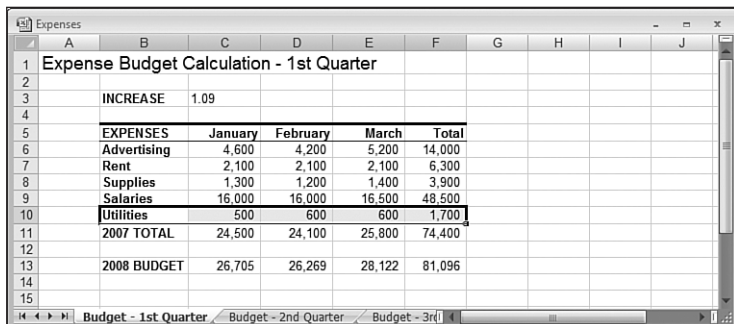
Expenses

| | A | B | C | D | E | F | G | H | I | J |
|---|---|---|---|---|---|---|---|---|---|---|
| 1 | Expense Budget Calculation - 1st Quarter | | | | | | | | | |
| 2 | | | | | | | | | | |
| 3 | | INCREASE | 1.09 | | | | | | | |
| 4 | | | | | | | | | | |
| 5 | | EXPENSES | January | February | March | Total | | | | |
| 6 | | Advertising | 4,600 | 4,200 | 5,200 | 14,000 | | | | |
| 7 | | Rent | 2,100 | 2,100 | 2,100 | 6,300 | | | | |
| 8 | | Supplies | 1,300 | 1,200 | 1,400 | 3,900 | | | | |
| 9 | | Salaries | 16,000 | 16,000 | 16,500 | 48,500 | | | | |
| 10 | | Utilities | 500 | 600 | 600 | 1,700 | | | | |
| 11 | | 2007 TOTAL | 24,500 | 24,100 | 25,800 | 74,400 | | | | |
| 12 | | | | | | | | | | |
| 13 | | 2008 BUDGET | 26,705 | 26,269 | 28,122 | 81,096 | | | | |
| 14 | | | | | | | | | | |
| 15 | | | | | | | | | | |

Budget - 1st Quarter | Budget - 2nd Quarter | Budget - 3rd